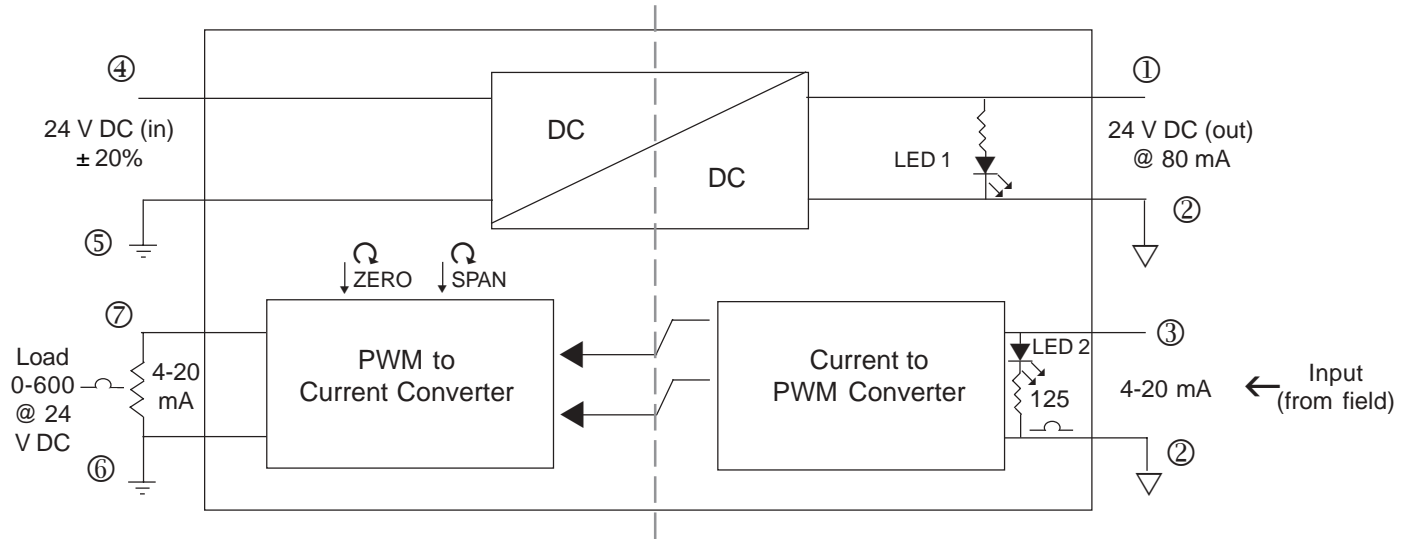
④

24 V DC (in)
± 20%

DC

DC

①

LED 1

24 V DC (out)
@ 80 mA

②

⑤

ZERO SPAN

⑦

Load
0-600
@ 24
V DC

4-20
mA

⑥

PWM to
Current Converter

Current to
PWM Converter

③

LED 2

125

4-20 mA

Input
(from field)

②